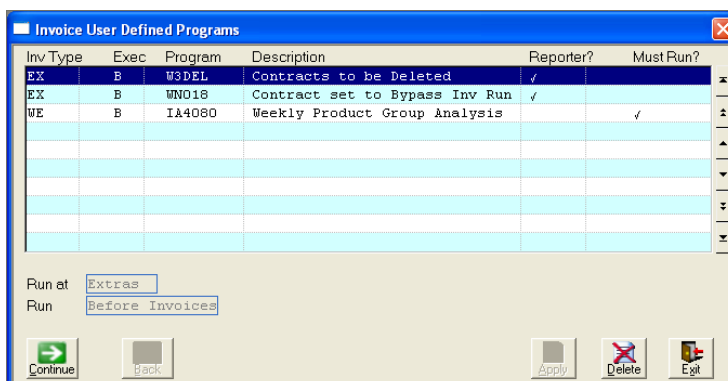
Invoice User Defined Programs

| Inv Type | Exec | Program | Description | Reporter? | Must Run? |
|---|---|---|---|---|---|
| EX | B | W3DEL | Contracts to be Deleted | ✓ | |
| EX | B | WN018 | Contract set to Bypass Inv Run | ✓ | |
| WE | B | IA4080 | Weekly Product Group Analysis | | ✓ |

Run at Extras
Run Before Invoices

Continue Back Apply Delete Exit